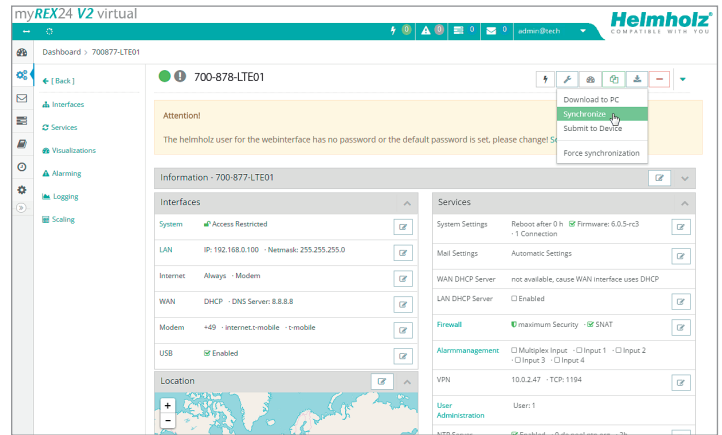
myREX24 V2 virtual

0 0 0 0 admin@tech

Helmholz
COMPATIBLE WITH YOU

Dashboard > 700877-LTE01

[ Back ]
Interfaces
Services
Visualizations
Alarming
Logging
Scaling

700-878-LTE01

Download to PC
Synchronize
Submit to Device
Force synchronization

Attention!

The helmholz user for the webinterface has no password or the default password is set, please change! S

Information - 700-877-LTE01

Interfaces

| | |
|---|---|
| System | Access Restricted |
| LAN | IP: 192.168.0.100 · Netmask: 255.255.255.0 |
| Internet | Always · Modem |
| WAN | DHCP · DNS Server: 8.8.8.8 |
| Modem | +49 · internet.t-mobile · t-mobile |
| USB | Enabled |

Location

+
−

Services

| | |
|---|---|
| System Settings | Reboot after 0 h · Firmware: 6.0.5-rc3 · 1 Connection |
| Mail Settings | Automatic Settings |
| WAN DHCP Server | not available, cause WAN interface uses DHCP |
| LAN DHCP Server | Enabled |
| Firewall | maximum Security · SNAT |
| Alarmmanagement | Multiplex Input · Input 1 · Input 2 · Input 3 · Input 4 |
| VPN | 10.0.2.47 · TCP: 1194 |
| User Administration | User: 1 |
| NTP Server | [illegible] |